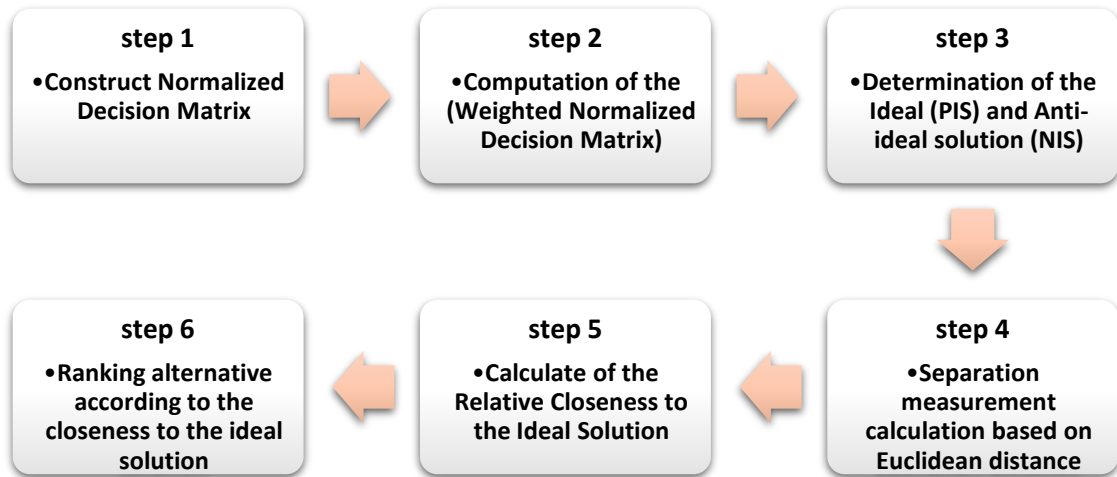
step 1

•Construct Normalized Decision Matrix

step 2

•Computation of the (Weighted Normalized Decision Matrix)

step 3

•Determination of the Ideal (PIS) and Anti-ideal solution (NIS)

step 4

•Separation measurement calculation based on Euclidean distance

step 5

•Calculate of the Relative Closeness to the Ideal Solution

step 6

•Ranking alternative according to the closeness to the ideal solution